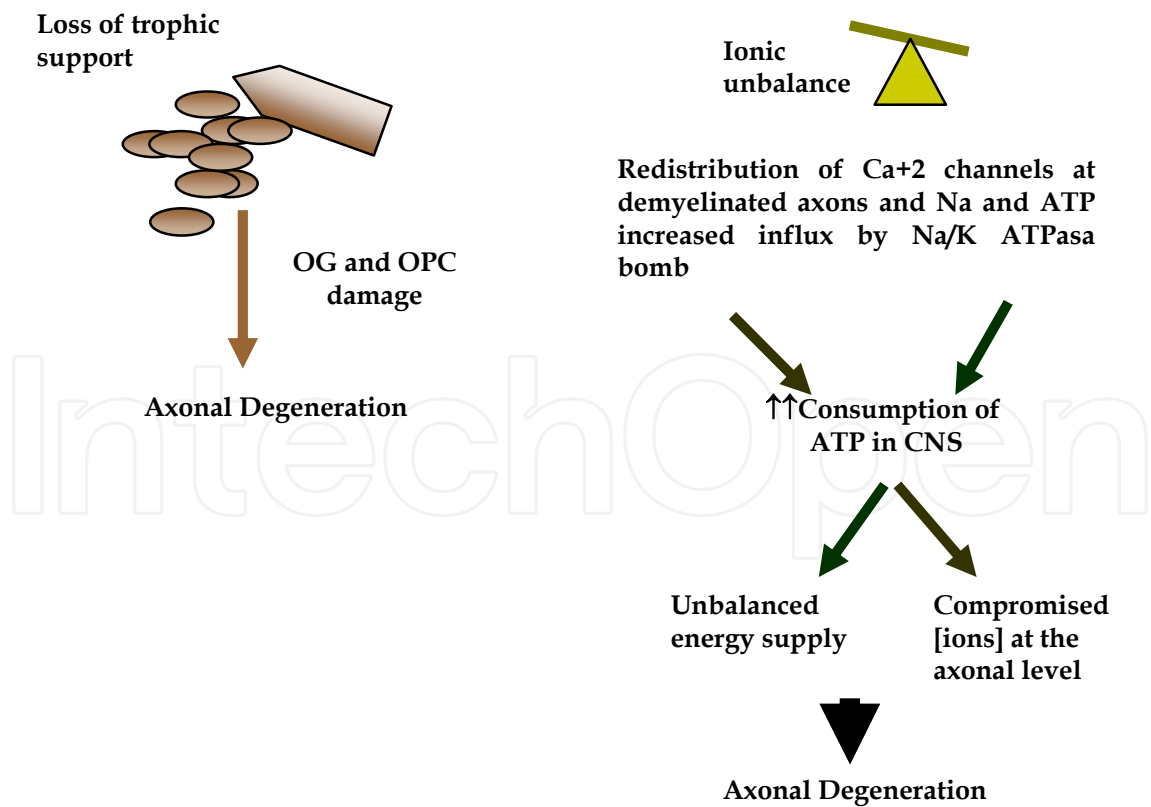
Loss of trophic support

OG and OPC damage

Axonal Degeneration

Ionic unbalance

Redistribution of Ca+2 channels at demyelinated axons and Na and ATP increased influx by Na/K ATPasa bomb

↑↑Consumption of ATP in CNS

Unbalanced energy supply

Compromised [ions] at the axonal level

Axonal Degeneration

IntechOpen